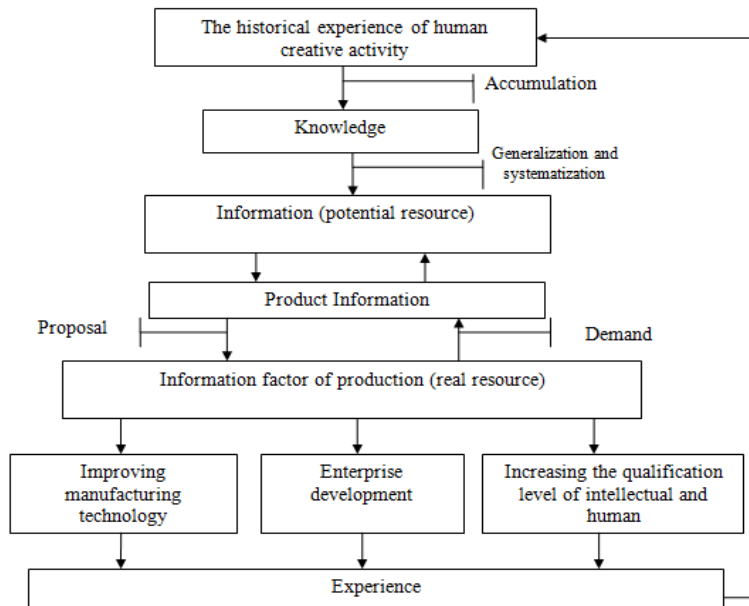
The historical experience of human creative activity

Accumulation

Knowledge

Generalization and systematization

Information (potential resource)

Product Information

Proposal

Demand

Information factor of production (real resource)

Improving manufacturing technology

Enterprise development

Increasing the qualification level of intellectual and human

Experience